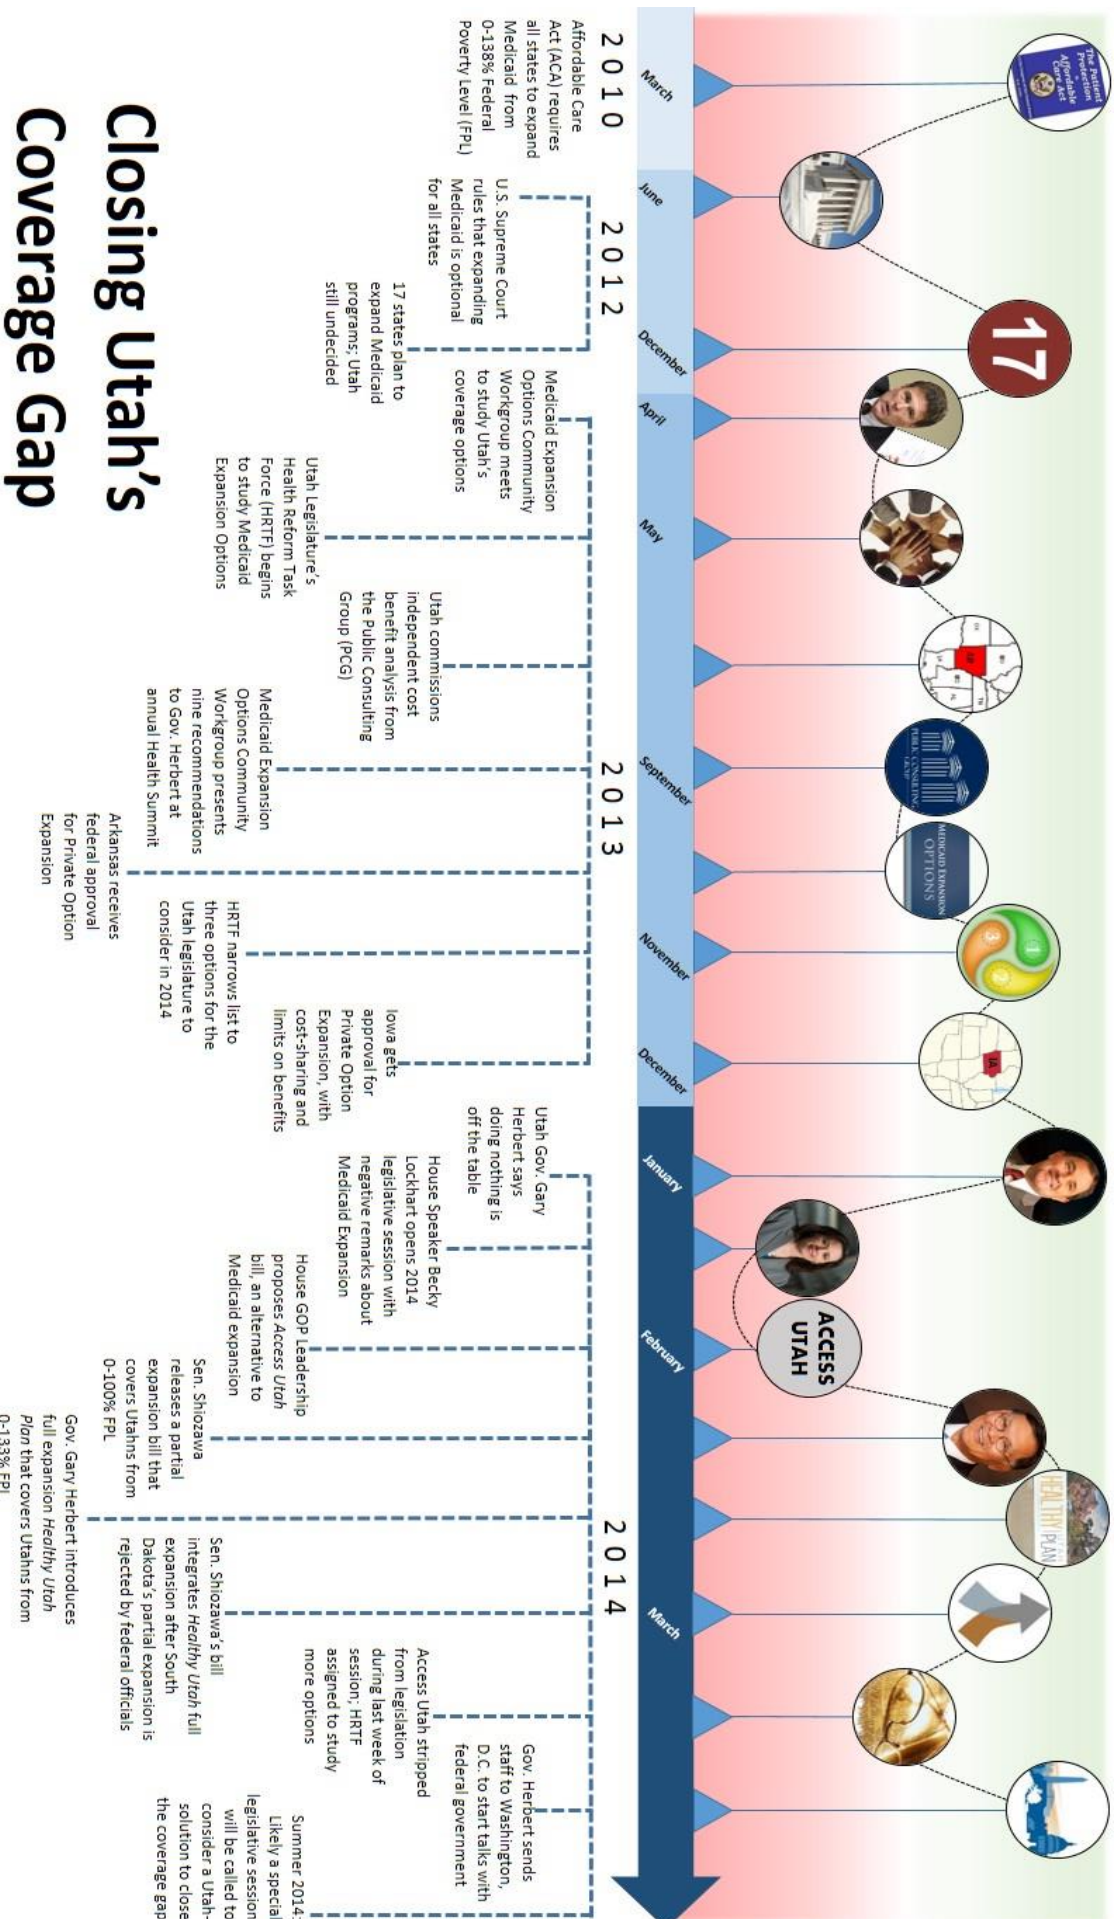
Closing Utah's Coverage Gap

2010

March

Affordable Care Act (ACA) requires all states to expand Medicaid from 0-138% Federal Poverty Level (FPL)

The Patient Protection and Affordable Care Act

2012

June

U.S. Supreme Court rules that expanding Medicaid is optional for all states

December

17

17 states plan to expand Medicaid programs; Utah still undecided

2013

April

Medicaid Expansion Options Community Workgroup meets to study Utah's coverage options

May

Utah Legislature's Health Reform Task Force (HRTF) begins to study Medicaid Expansion Options

Utah commissions independent cost benefit analysis from the Public Consulting Group (PCG)

September

Medicaid Expansion Options Community Workgroup presents nine recommendations to Gov. Herbert at annual Health Summit

Arkansas receives federal approval for Private Option Expansion

November

HRTF narrows list to three options for the Utah legislature to consider in 2014

December

Iowa gets approval for Private Option Expansion, with cost-sharing and limits on benefits

2014

January

Utah Gov. Gary Herbert says doing nothing is off the table

House Speaker Becky Lockhart opens 2014 legislative session with negative remarks about Medicaid Expansion

February

ACCESS UTAH

House GOP Leadership proposes Access Utah bill, an alternative to Medicaid expansion

Sen. Shiozawa releases a partial expansion bill that covers Utahns from 0-100% FPL

HEALTHY PLAN

Gov. Gary Herbert introduces full expansion Healthy Utah Plan that covers Utahns from 0-133% FPL

March

Sen. Shiozawa's bill integrates Healthy Utah full expansion after South Dakota's partial expansion is rejected by federal officials

Access Utah stripped from legislation during last week of session; HRTF assigned to study more options

Gov. Herbert sends staff to Washington, D.C. to start talks with federal government

Summer 2014: Likely a special legislative session will be called to consider a Utah-solution to close the coverage gap